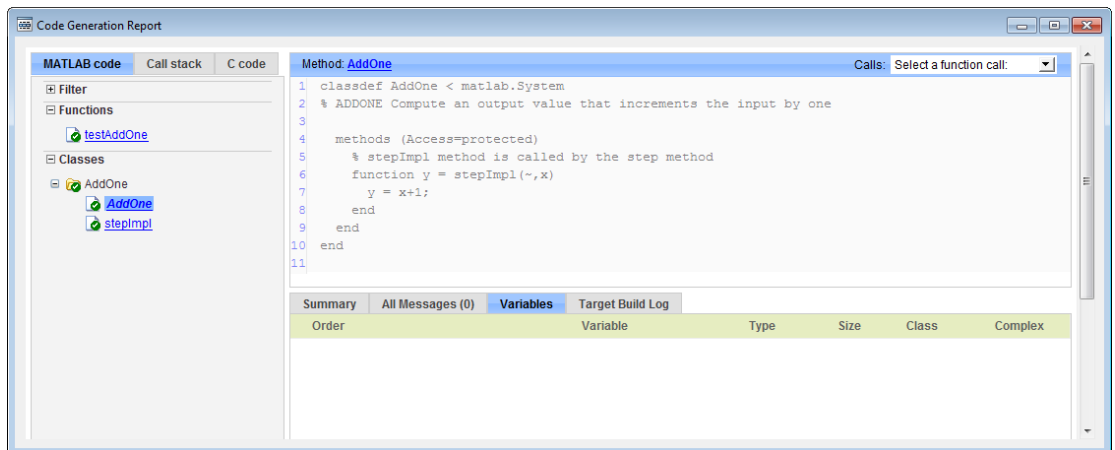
Code Generation Report

MATLAB code | Call stack | C code

⊞ Filter
⊟ Functions
testAddOne
⊟ Classes
⊟ AddOne
AddOne
stepImpl

Method: AddOne
Calls: Select a function call:

1 classdef AddOne < matlab.System
2 % ADDONE Compute an output value that increments the input by one
3
4 methods (Access=protected)
5 % stepImpl method is called by the step method
6 function y = stepImpl(~,x)
7 y = x+1;
8 end
9 end
10 end
11

Summary | All Messages (0) | Variables | Target Build Log

| Order | Variable | Type | Size | Class | Complex |
|---|---|---|---|---|---|